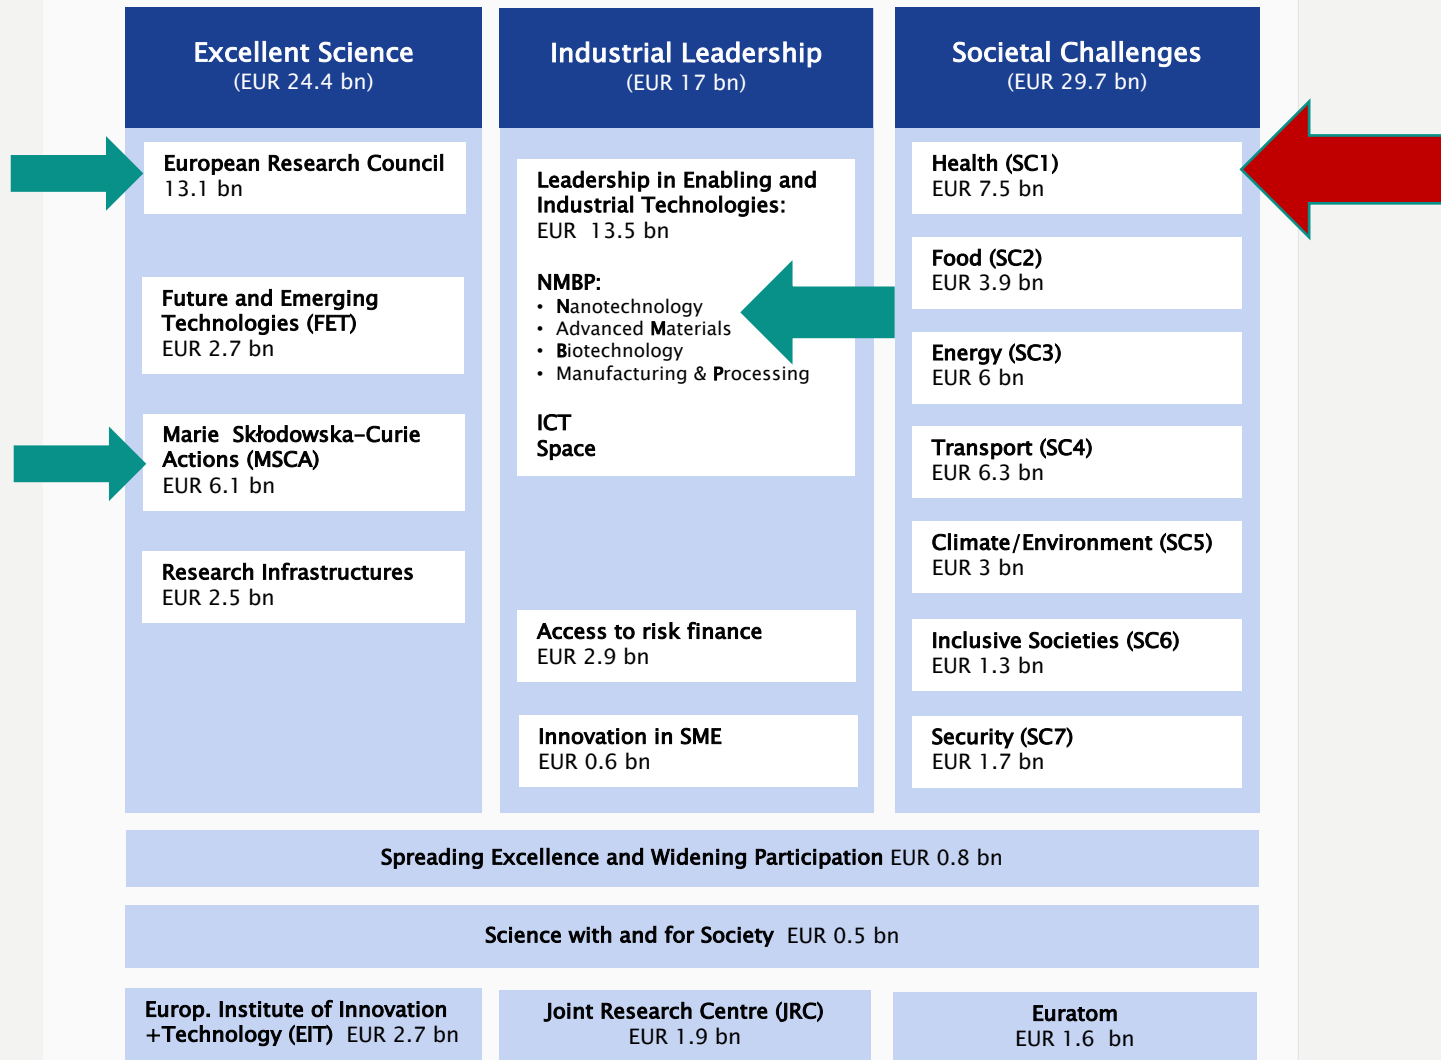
Excellent Science
(EUR 24.4 bn)

European Research Council
13.1 bn

Future and Emerging Technologies (FET)
EUR 2.7 bn

Marie Skłodowska-Curie Actions (MSCA)
EUR 6.1 bn

Research Infrastructures
EUR 2.5 bn

Industrial Leadership
(EUR 17 bn)

Leadership in Enabling and Industrial Technologies:
EUR 13.5 bn

NMBP:
• Nanotechnology
• Advanced Materials
• Biotechnology
• Manufacturing & Processing

ICT
Space

Access to risk finance
EUR 2.9 bn

Innovation in SME
EUR 0.6 bn

Societal Challenges
(EUR 29.7 bn)

Health (SC1)
EUR 7.5 bn

Food (SC2)
EUR 3.9 bn

Energy (SC3)
EUR 6 bn

Transport (SC4)
EUR 6.3 bn

Climate/Environment (SC5)
EUR 3 bn

Inclusive Societies (SC6)
EUR 1.3 bn

Security (SC7)
EUR 1.7 bn

Spreading Excellence and Widening Participation EUR 0.8 bn

Science with and for Society EUR 0.5 bn

Europ. Institute of Innovation +Technology (EIT) EUR 2.7 bn

Joint Research Centre (JRC)
EUR 1.9 bn

Euratom
EUR 1.6 bn